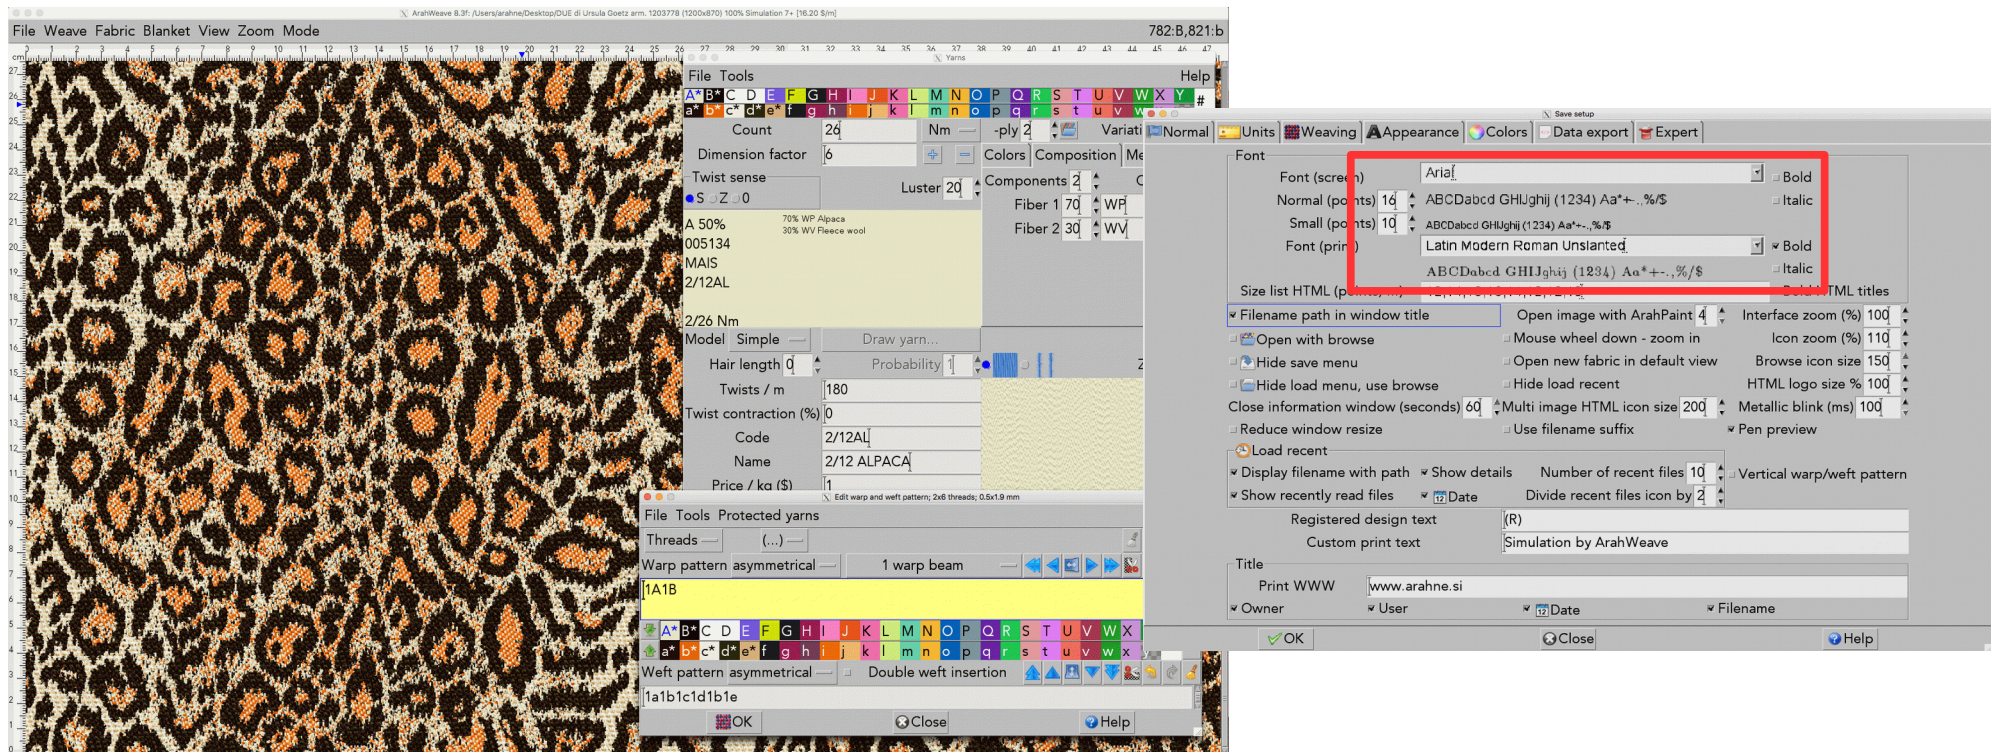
ArahWeave 8.3f: /Users/arahne/Desktop/DUE di Ursula Goetz arm. 1203778 (1200x870) 100% Simulation 7+ [16.20 $/m]

File Weave Fabric Blanket View Zoom Mode

782:B,821:b

Yarns

File Tools Help

Count 26 Nm -ply 2 Variati

Dimension factor 6

Colors Composition Me

Twist sense

S Z 0

Luster 20

Components 2

Fiber 1 70 WP

Fiber 2 30 WV

A 50%
005134
MAIS
2/12AL

70% WP Alpaca
30% WV Fleece wool

2/26 Nm

Model Simple Draw yarn...

Hair length 0 Probability 1

Twists / m 180

Twist contraction (%) 0

Code 2/12AL

Name 2/12 ALPACA

Price / kg ($) 1

Edit warp and weft pattern; 2x6 threads; 0.5x1.9 mm

File Tools Protected yarns

Threads (...)

Warp pattern asymmetrical 1 warp beam

1A1B

Weft pattern asymmetrical Double weft insertion

1a1b1c1d1b1e

OK Close Help

Save setup

Normal Units Weaving Appearance Colors Data export Expert

Font

Font (screen) Arial Bold

Normal (points) 16 ABCDabcd GHIJghij (1234) Aa*+-.,%/$ Italic

Small (points) 10 ABCDabcd GHIJghij (1234) Aa*+-.,%/$

Font (print) Latin Modern Roman Unslanted Bold

ABCDabcd GHIJghij (1234) Aa*+-.,%/$ Italic

Size list HTML (p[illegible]) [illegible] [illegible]TML titles

Filename path in window title

Open image with ArahPaint 4

Interface zoom (%) 100

Open with browse

Mouse wheel down - zoom in

Icon zoom (%) 110

Hide save menu

Open new fabric in default view

Browse icon size 150

Hide load menu, use browse

Hide load recent

HTML logo size % 100

Close information window (seconds) 60

Multi image HTML icon size 200

Metallic blink (ms) 100

Reduce window resize

Use filename suffix

Pen preview

Load recent

Display filename with path

Show details

Number of recent files 10

Vertical warp/weft pattern

Show recently read files

Date

Divide recent files icon by 2

Registered design text (R)

Custom print text Simulation by ArahWeave

Title

Print WWW www.arahne.si

Owner User Date Filename

OK Close Help